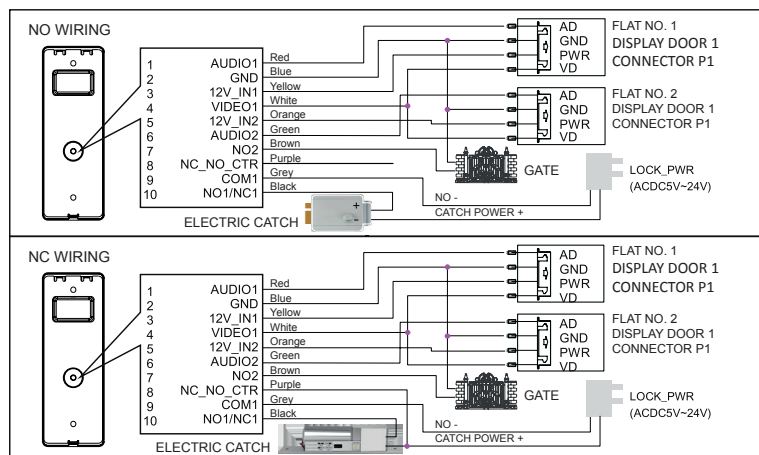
NO WIRING

| | | |
|---|---|---|
| 1 | AUDIO1 | Red |
| 2 | GND | Blue |
| 3 | 12V_IN1 | Yellow |
| 4 | VIDEO1 | White |
| 5 | 12V_IN2 | Orange |
| 6 | AUDIO2 | Green |
| 7 | NO2 | Brown |
| 8 | NC_NO_CTR | Purple |
| 9 | COM1 | Grey |
| 10 | NO1/NC1 | Black |

AD
GND
PWR
VD
FLAT NO. 1
DISPLAY DOOR 1
CONNECTOR P1

AD
GND
PWR
VD
FLAT NO. 2
DISPLAY DOOR 1
CONNECTOR P1

GATE
LOCK_PWR
(ACDC5V~24V)
NO -
CATCH POWER +
ELECTRIC CATCH

NC WIRING

| | | |
|---|---|---|
| 1 | AUDIO1 | Red |
| 2 | GND | Blue |
| 3 | 12V_IN1 | Yellow |
| 4 | VIDEO1 | White |
| 5 | 12V_IN2 | Orange |
| 6 | AUDIO2 | Green |
| 7 | NO2 | Brown |
| 8 | NC_NO_CTR | Purple |
| 9 | COM1 | Grey |
| 10 | NO1/NC1 | Black |

AD
GND
PWR
VD
FLAT NO. 1
DISPLAY DOOR 1
CONNECTOR P1

AD
GND
PWR
VD
FLAT NO. 2
DISPLAY DOOR 1
CONNECTOR P1

GATE
LOCK_PWR
(ACDC5V~24V)
NO -
CATCH POWER +
ELECTRIC CATCH